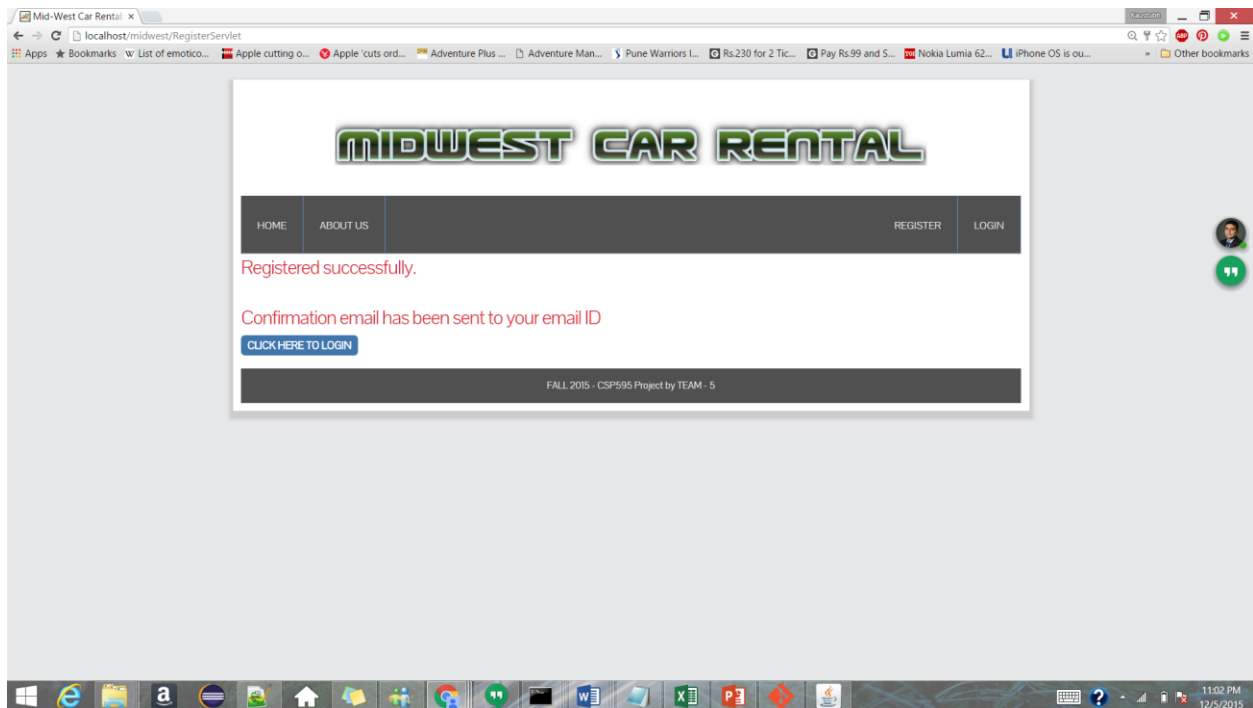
Mid-West Car Rental ×

Kaustubh

localhost/midwest/RegisterServlet

Apps ★ Bookmarks W List of emotico... Apple cutting o... Apple 'cuts ord... Adventure Plus ... Adventure Man... Pune Warriors I... Rs.230 for 2 Tic... Pay Rs.99 and S... Nokia Lumia 62... iPhone OS is ou... » Other bookmarks

MIDWEST CAR RENTAL

HOME ABOUT US REGISTER LOGIN

Registered successfully.

Confirmation email has been sent to your email ID

CLICK HERE TO LOGIN

FALL 2015 - CSP595 Project by TEAM - 5

11:02 PM
12/5/2015